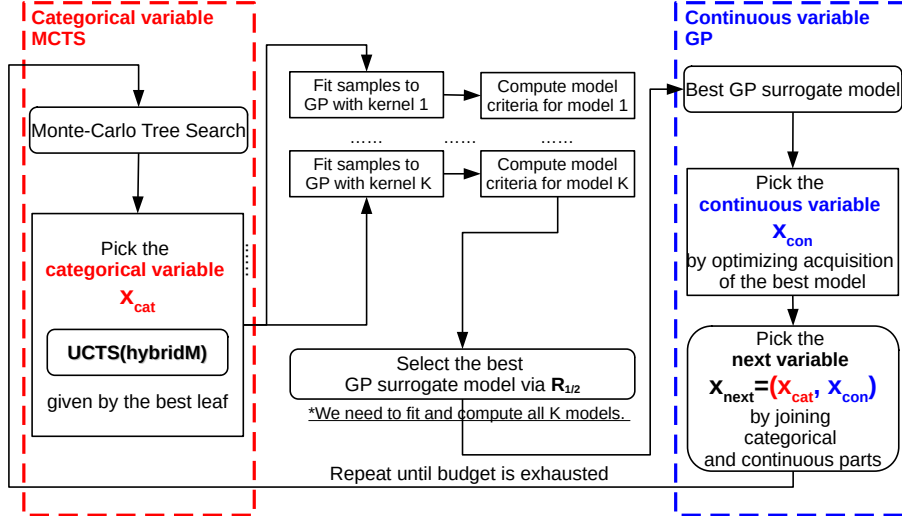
Categorical variable MCTS

Monte-Carlo Tree Search

Pick the categorical variable $x_{cat}$

UCTS(hybridM)

given by the best leaf

Fit samples to GP with kernel 1

Compute model criteria for model 1

……

……

……

Fit samples to GP with kernel K

Compute model criteria for model K

Select the best GP surrogate model via $\mathbf{R_{1/2}}$

*We need to fit and compute all K models.

Continuous variable GP

Best GP surrogate model

Pick the continuous variable $x_{con}$ by optimizing acquisition of the best model

Pick the next variable $x_{next}=(x_{cat}, x_{con})$ by joining categorical and continuous parts

Repeat until budget is exhausted